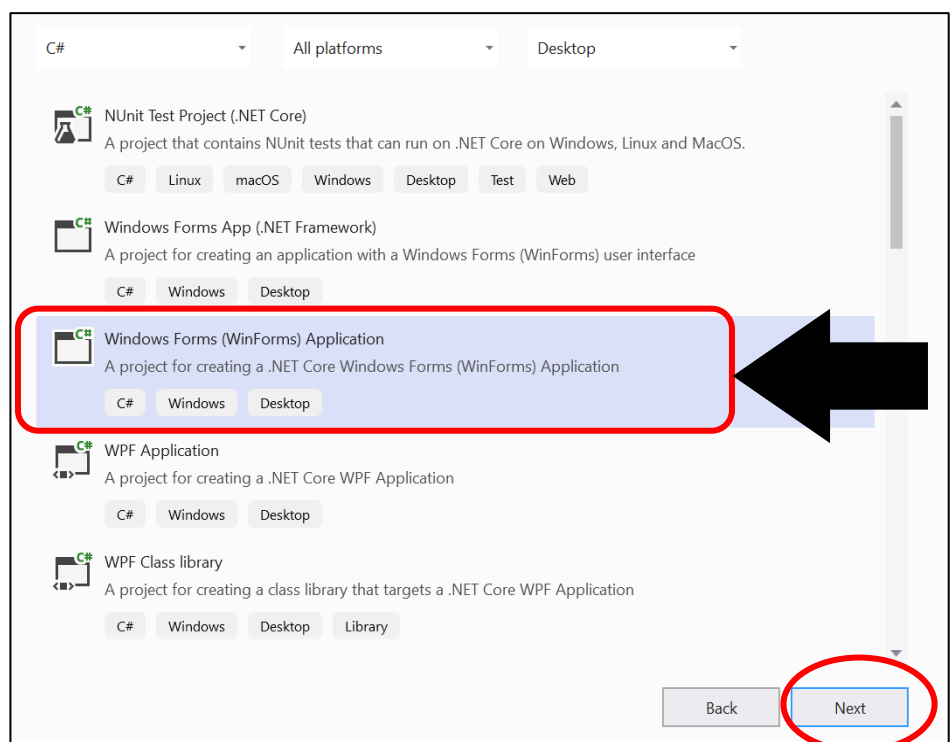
C#
All platforms
Desktop

NUnit Test Project (.NET Core)
A project that contains NUnit tests that can run on .NET Core on Windows, Linux and MacOS.
C# Linux macOS Windows Desktop Test Web

Windows Forms App (.NET Framework)
A project for creating an application with a Windows Forms (WinForms) user interface
C# Windows Desktop

Windows Forms (WinForms) Application
A project for creating a .NET Core Windows Forms (WinForms) Application
C# Windows Desktop

WPF Application
A project for creating a .NET Core WPF Application
C# Windows Desktop

WPF Class library
A project for creating a class library that targets a .NET Core WPF Application
C# Windows Desktop Library

Back
Next